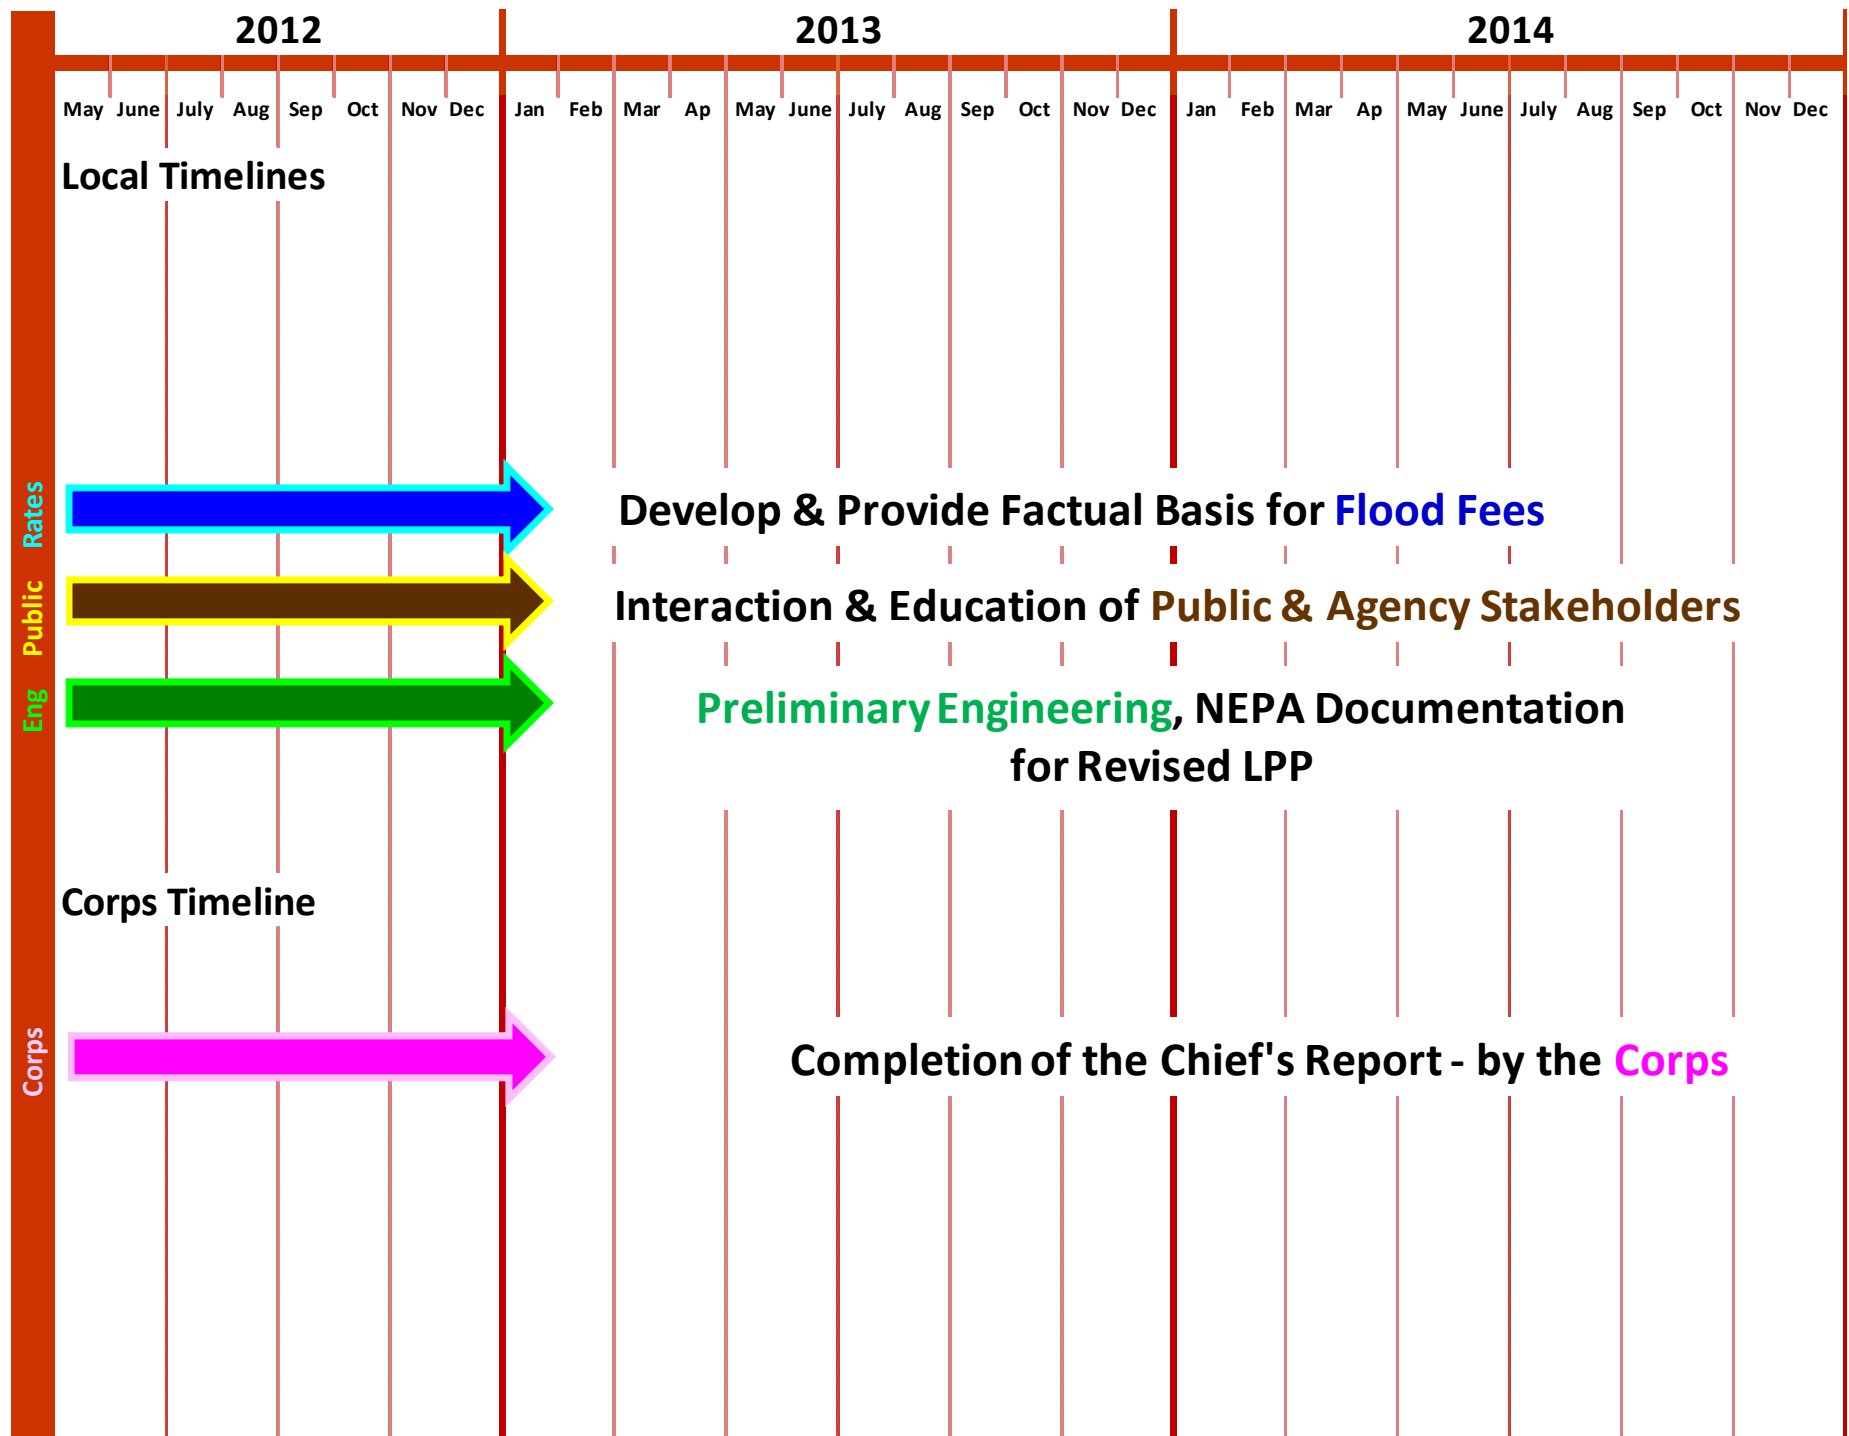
2012

2013

2014

May June July Aug Sep Oct Nov Dec Jan Feb Mar Ap May June July Aug Sep Oct Nov Dec Jan Feb Mar Ap May June July Aug Sep Oct Nov Dec

Local Timelines

Rates

Develop & Provide Factual Basis for Flood Fees

Public

Interaction & Education of Public & Agency Stakeholders

Eng

Preliminary Engineering, NEPA Documentation for Revised LPP

Corps Timeline

Corps

Completion of the Chief's Report - by the Corps